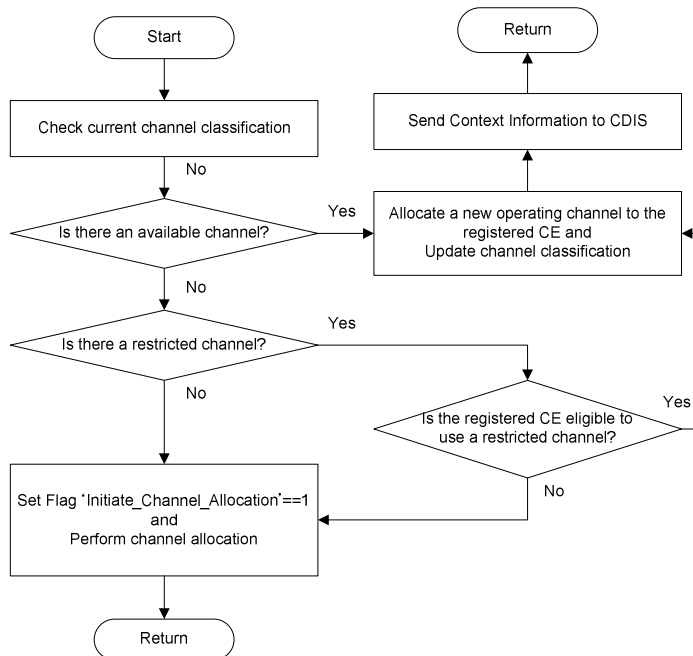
Start

Return

Check current channel classification

Send Context Information to CDIS

No

Yes

Is there an available channel?

Allocate a new operating channel to the registered CE and Update channel classification

No

Yes

Is there a restricted channel?

No

Yes

Is the registered CE eligible to use a restricted channel?

No

Set Flag 'Initiate_Channel_Allocation'==1 and Perform channel allocation

Return